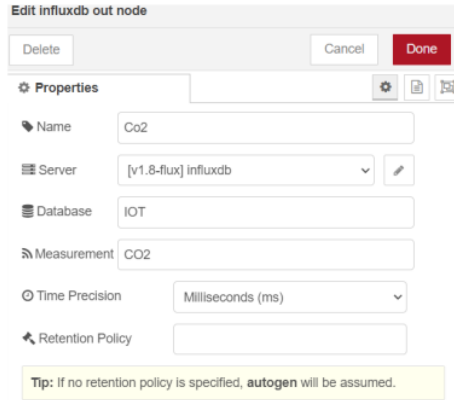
Edit influxdb out node

Delete

Cancel

Done

Properties

Name Co2

Server [v1.8-flux] influxdb

Database IOT

Measurement CO2

Time Precision Milliseconds (ms)

Retention Policy

**Tip:** If no retention policy is specified, **autogen** will be assumed.